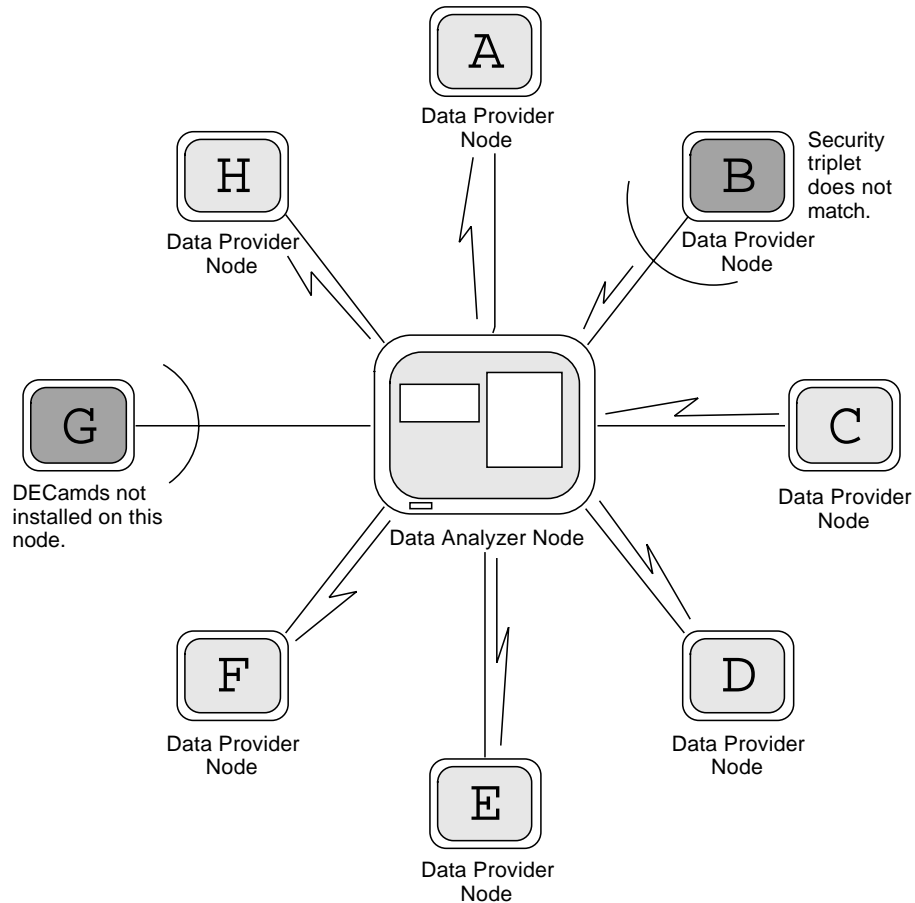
A
Data Provider Node

H
Data Provider Node

B
Security triplet does not match.
Data Provider Node

G
DECamds not installed on this node.

Data Analyzer Node

C
Data Provider Node

F
Data Provider Node

D
Data Provider Node

E
Data Provider Node